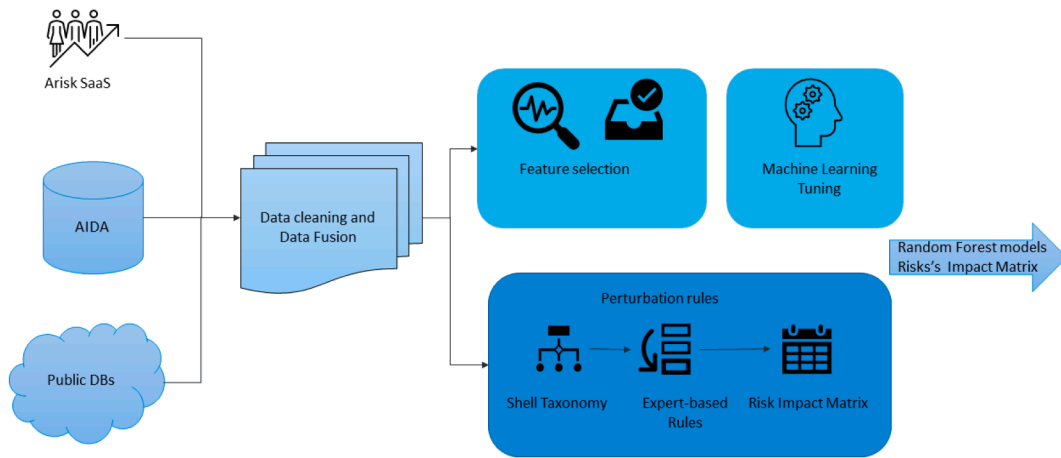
Arisk SaaS

AIDA

Public DBs

Data cleaning and Data Fusion

Feature selection

Machine Learning Tuning

Random Forest models
Risks's Impact Matrix

Perturbation rules

Shell Taxonomy

Expert-based Rules

Risk Impact Matrix